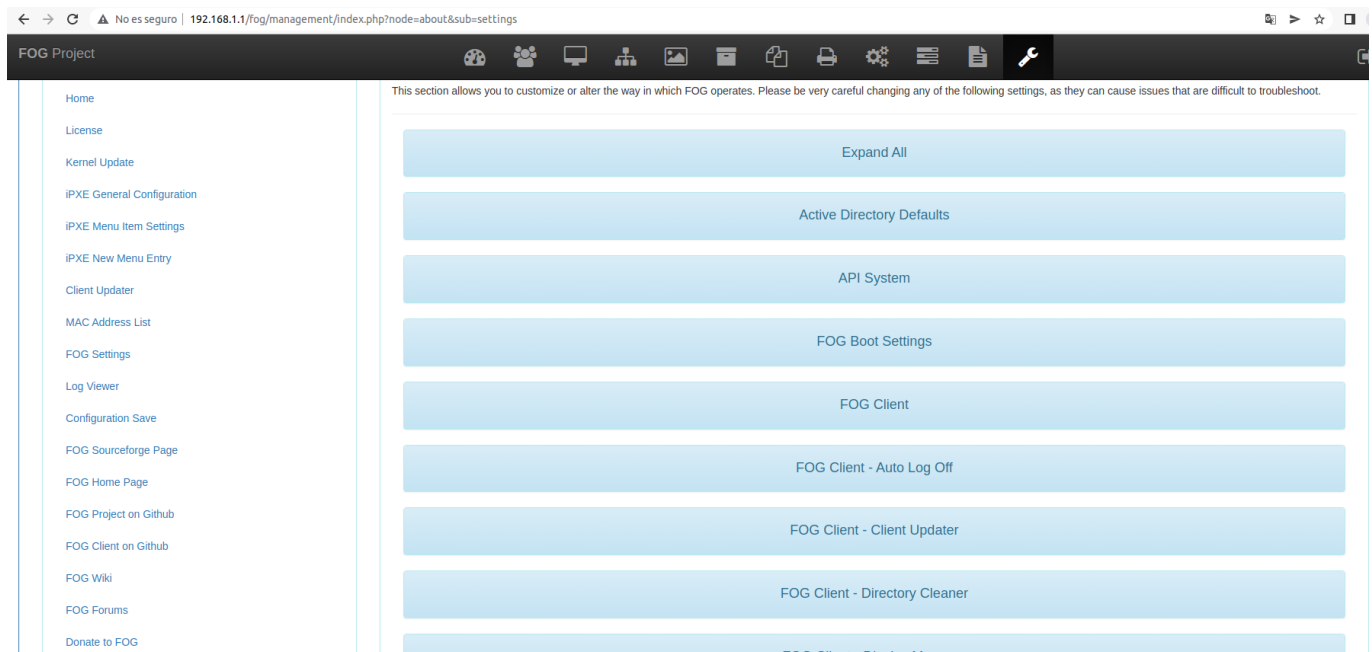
No es seguro | 192.168.1.1/fog/management/index.php?node=about&sub=settings

FOG Project

Home
License
Kernel Update
iPXE General Configuration
iPXE Menu Item Settings
iPXE New Menu Entry
Client Updater
MAC Address List
FOG Settings
Log Viewer
Configuration Save
FOG Sourceforge Page
FOG Home Page
FOG Project on Github
FOG Client on Github
FOG Wiki
FOG Forums
Donate to FOG

This section allows you to customize or alter the way in which FOG operates. Please be very careful changing any of the following settings, as they can cause issues that are difficult to troubleshoot.

Expand All

Active Directory Defaults

API System

FOG Boot Settings

FOG Client

FOG Client - Auto Log Off

FOG Client - Client Updater

FOG Client - Directory Cleaner

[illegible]